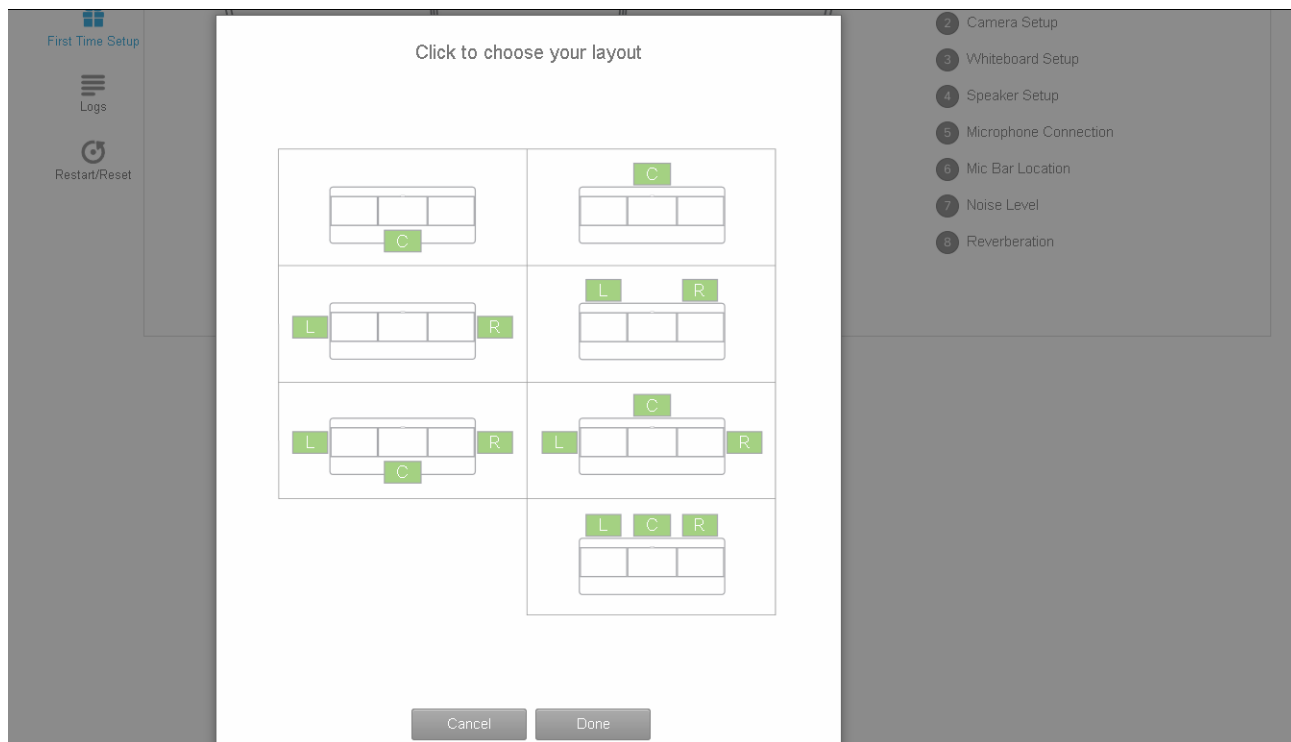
First Time Setup

Logs

Restart/Reset

Click to choose your layout

C

C

L

R

L

R

L

R

C

C

L

R

L

C

R

Cancel

Done

2 Camera Setup

3 Whiteboard Setup

4 Speaker Setup

5 Microphone Connection

6 Mic Bar Location

7 Noise Level

8 Reverberation